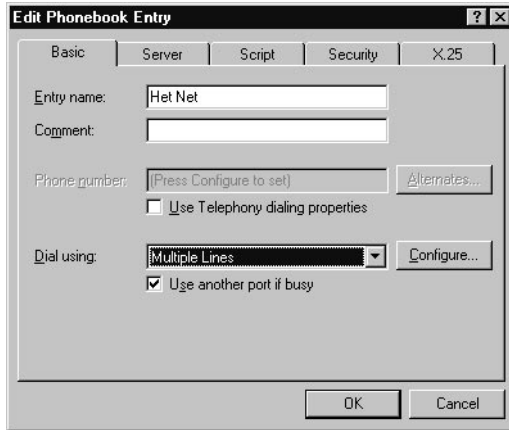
Edit Phonebook Entry

?

Basic

Server

Script

Security

X.25

Entry name:

Het Net

Comment:

Phone number:

(Press Configure to set)

Alternates...

Use Telephony dialing properties

Dial using:

Multiple Lines

Configure...

Use another port if busy

OK

Cancel